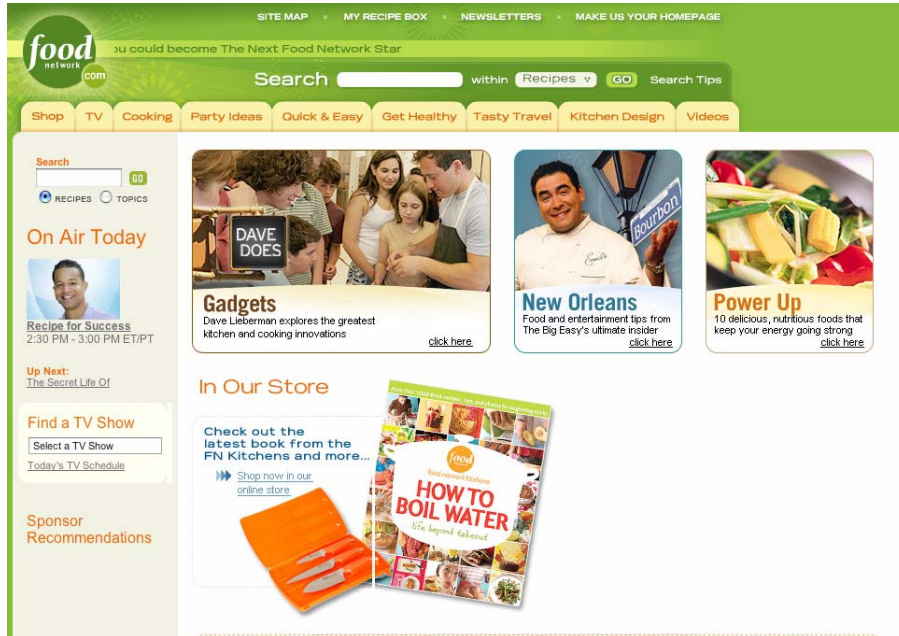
food network .com

SITE MAP • MY RECIPE BOX • NEWSLETTERS • MAKE US YOUR HOMEPAGE

ou could become The Next Food Network Star

Search within Recipes GO Search Tips

Shop | TV | Cooking | Party Ideas | Quick & Easy | Get Healthy | Tasty Travel | Kitchen Design | Videos

Search
GO
RECIPES TOPICS

On Air Today

Recipe for Success
2:30 PM - 3:00 PM ET/PT

Up Next:
The Secret Life Of

Find a TV Show
Select a TV Show
Today's TV Schedule

Sponsor Recommendations

DAVE DOES

Gadgets
Dave Lieberman explores the greatest kitchen and cooking innovations
click here

Bourbon

New Orleans
Food and entertainment tips from The Big Easy's ultimate insider
click here

Power Up
10 delicious, nutritious foods that keep your energy going strong
click here

In Our Store

Check out the latest book from the FN Kitchens and more...
Shop now in our online store

food network kitchens
HOW TO BOIL WATER
life beyond takeout